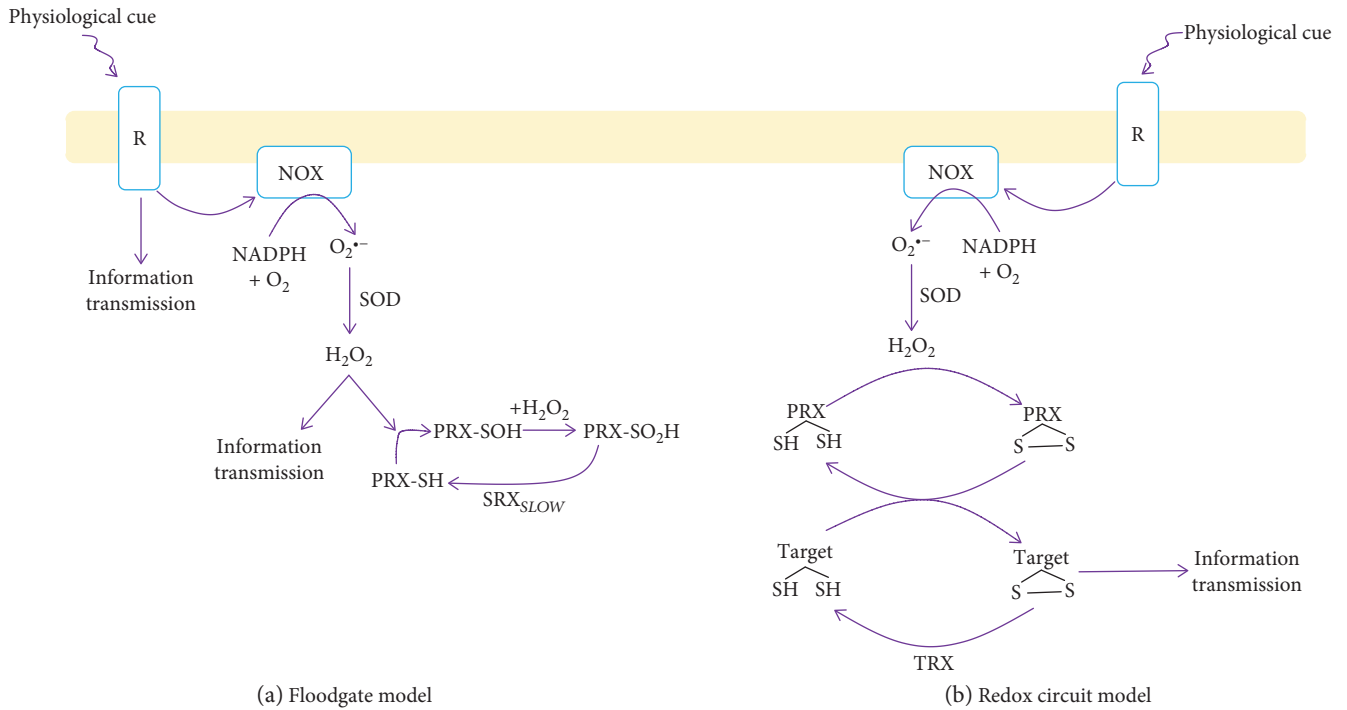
Physiological cue

R

NOX

Information transmission

NADPH + $O_2$

$O_2^{\bullet -}$

SOD

$H_2O_2$

Information transmission

$+H_2O_2$

PRX-SOH

PRX-$SO_2H$

PRX-SH

$SRX_{SLOW}$

(a) Floodgate model

Physiological cue

R

NOX

$O_2^{\bullet -}$

NADPH + $O_2$

SOD

$H_2O_2$

PRX SH SH

PRX S S

Target SH SH

Target S S

Information transmission

TRX

(b) Redox circuit model